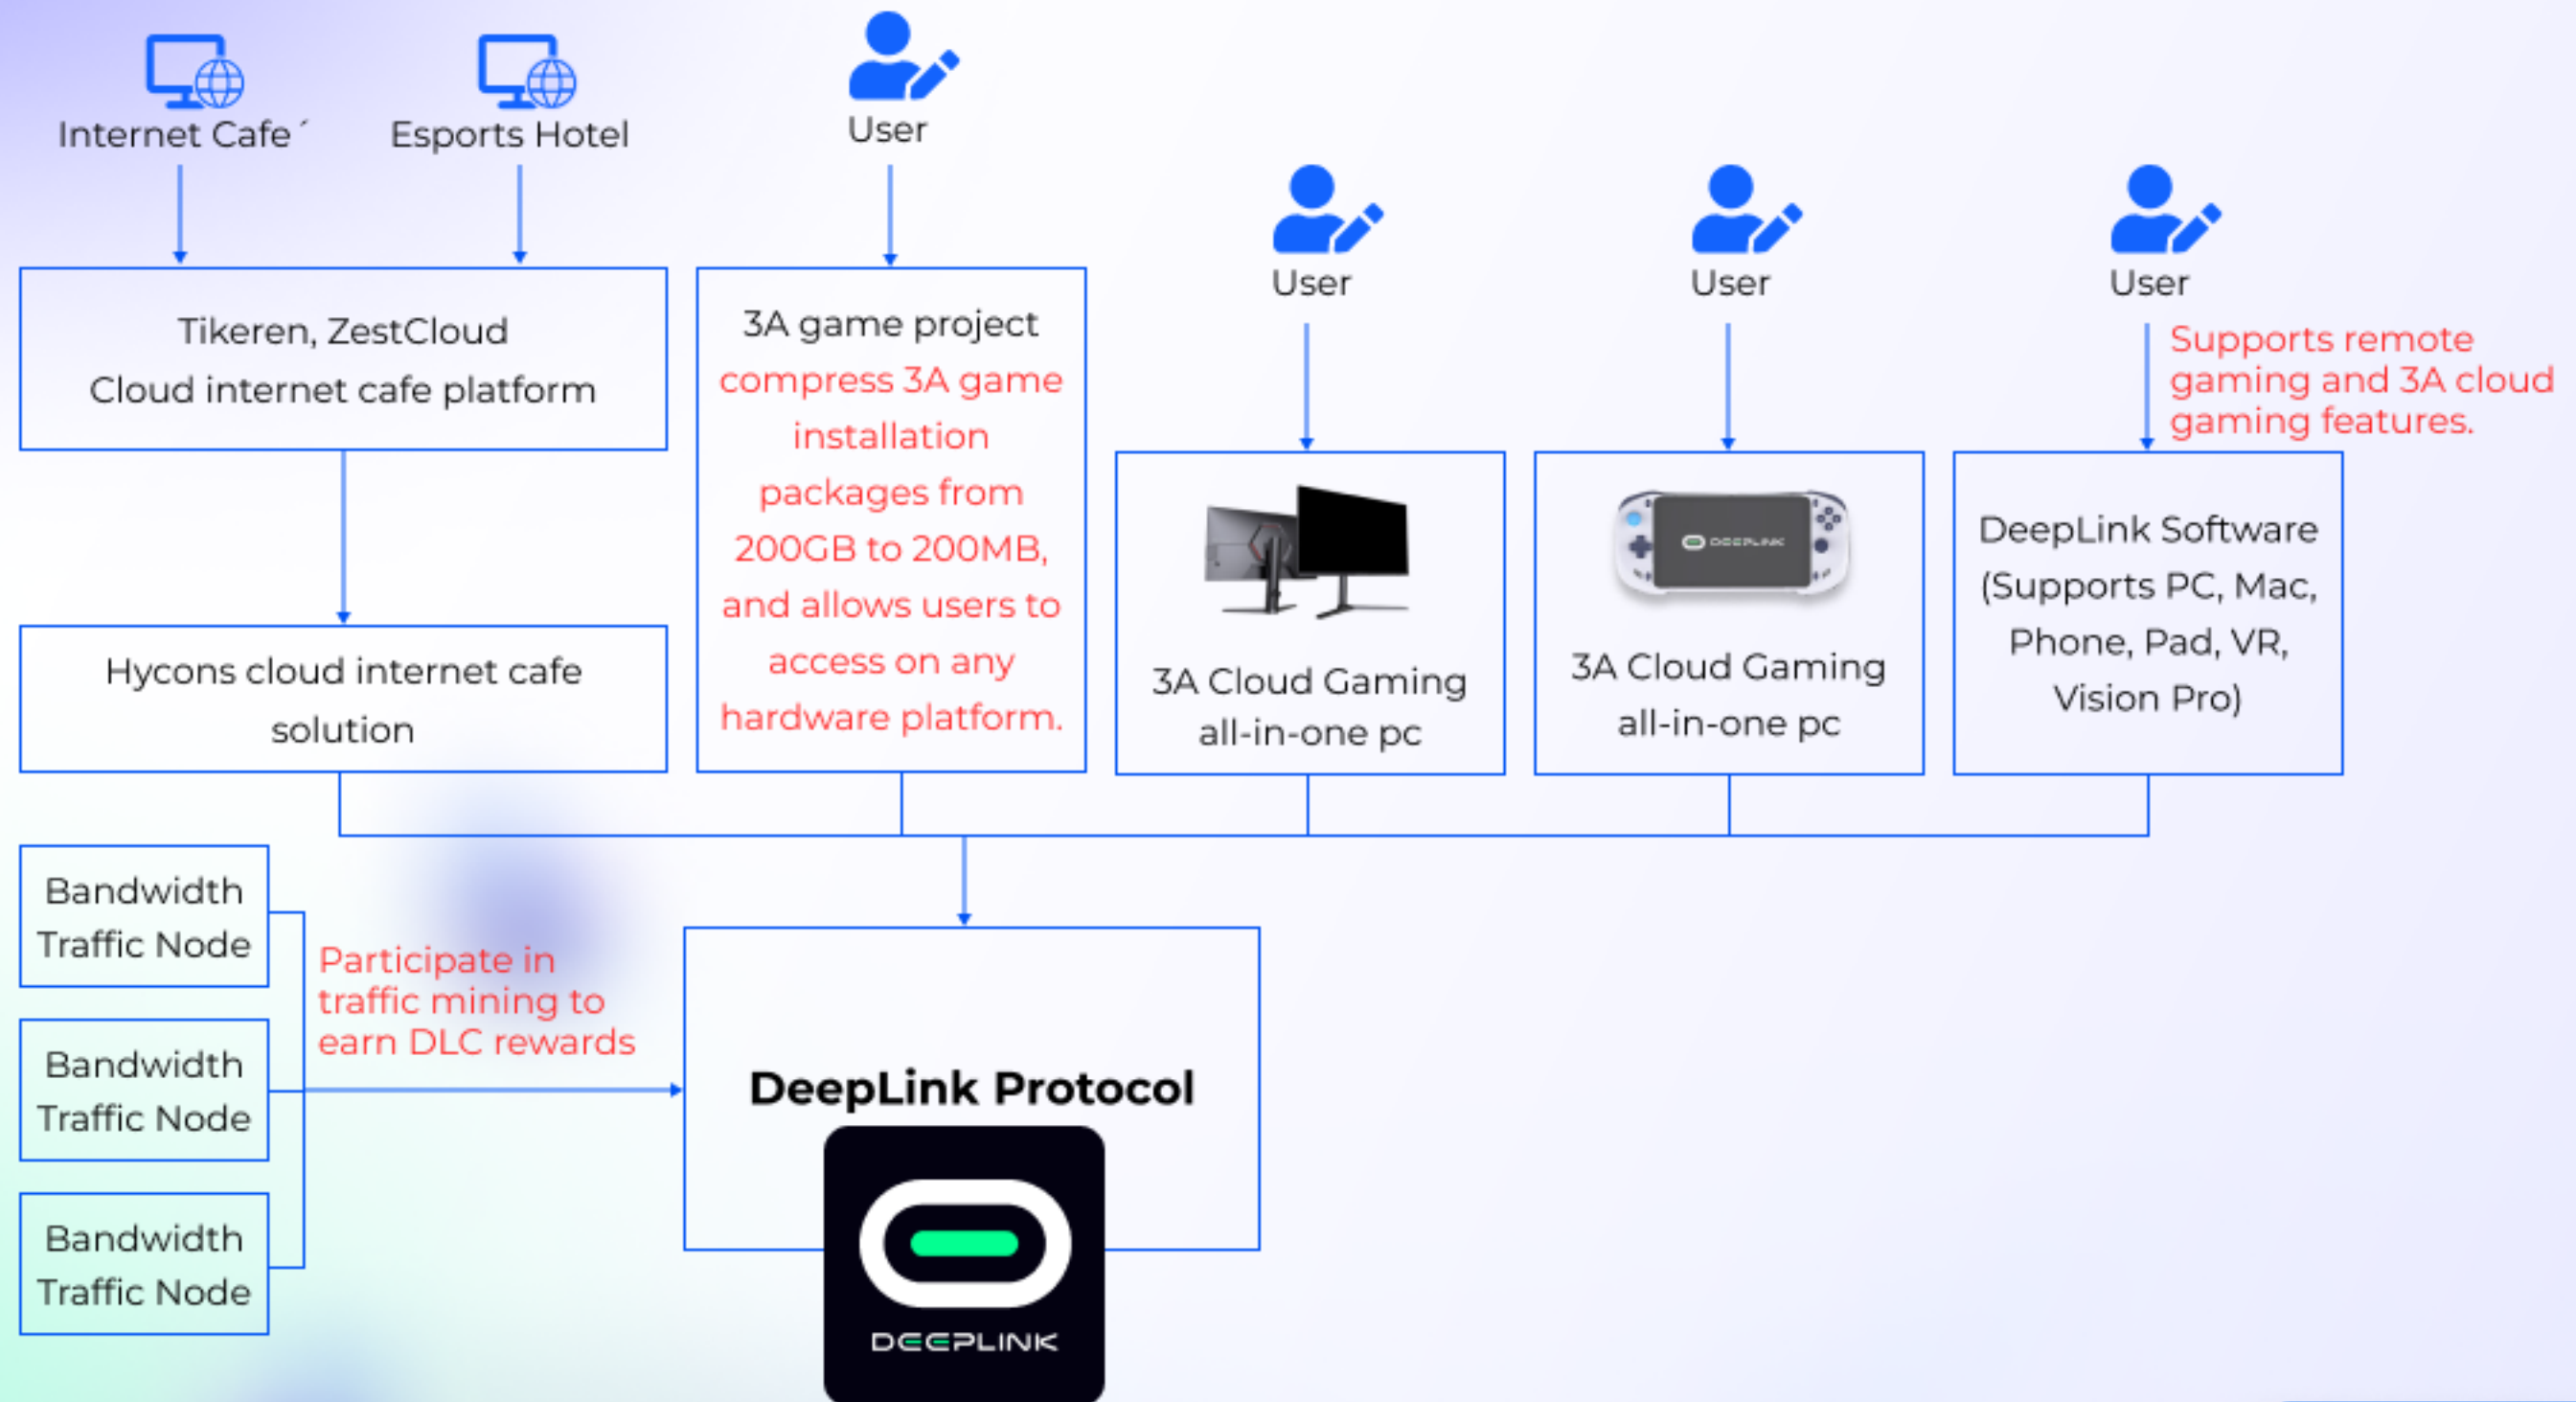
Internet Cafe´

Esports Hotel

User

User

User

User

Tikeren, ZestCloud
Cloud internet cafe platform

3A game project
compress 3A game installation packages from 200GB to 200MB, and allows users to access on any hardware platform.

Supports remote gaming and 3A cloud gaming features.

3A Cloud Gaming all-in-one pc

DEEPLINK

3A Cloud Gaming all-in-one pc

DeepLink Software (Supports PC, Mac, Phone, Pad, VR, Vision Pro)

Hycons cloud internet cafe solution

Bandwidth Traffic Node

Bandwidth Traffic Node

Bandwidth Traffic Node

Participate in traffic mining to earn DLC rewards

DeepLink Protocol

DEEPLINK